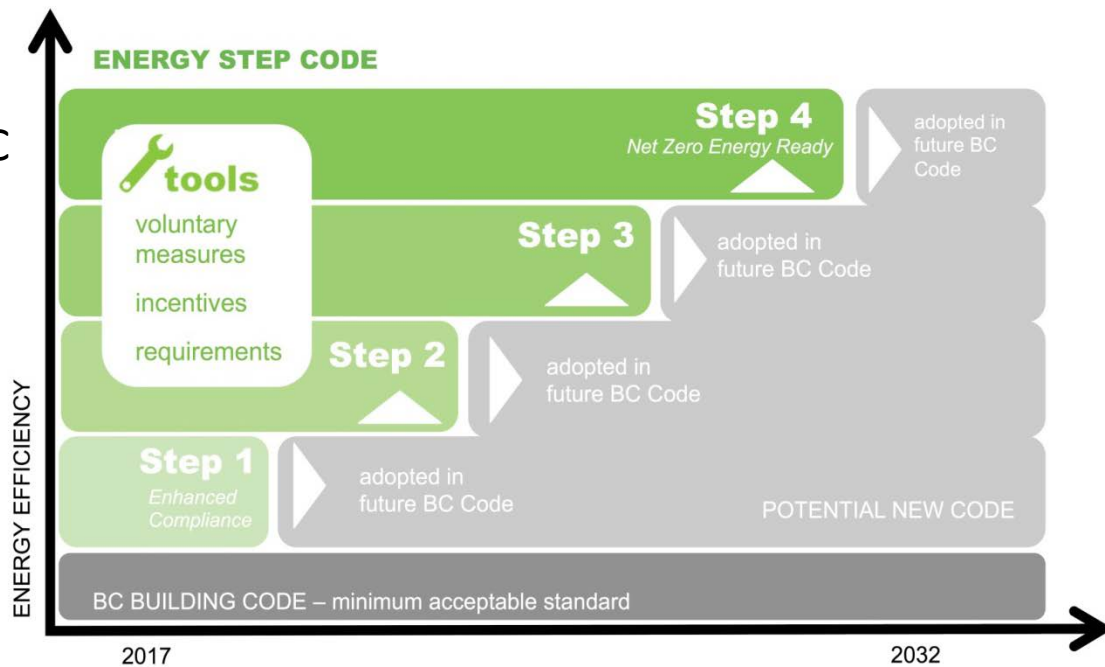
ENERGY STEP CODE

tools
voluntary measures
incentives
requirements

Step 4
Net Zero Energy Ready

adopted in future BC Code

Step 3

adopted in future BC Code

Step 2

adopted in future BC Code

Step 1
Enhanced Compliance

adopted in future BC Code

POTENTIAL NEW CODE

BC BUILDING CODE – minimum acceptable standard

ENERGY EFFICIENCY

2017

2032